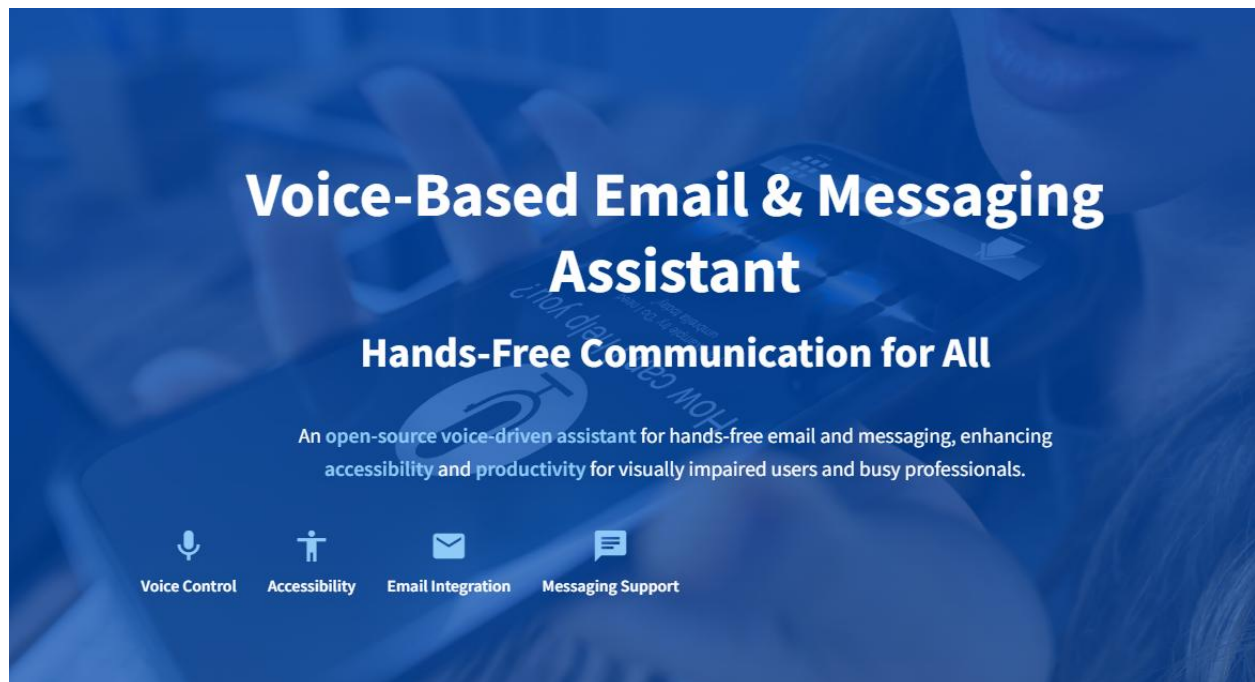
Voice-Based Email & Messaging Assistant

Hands-Free Communication for All

An open-source voice-driven assistant for hands-free email and messaging, enhancing accessibility and productivity for visually impaired users and busy professionals.

Voice Control

Accessibility

Email Integration

Messaging Support